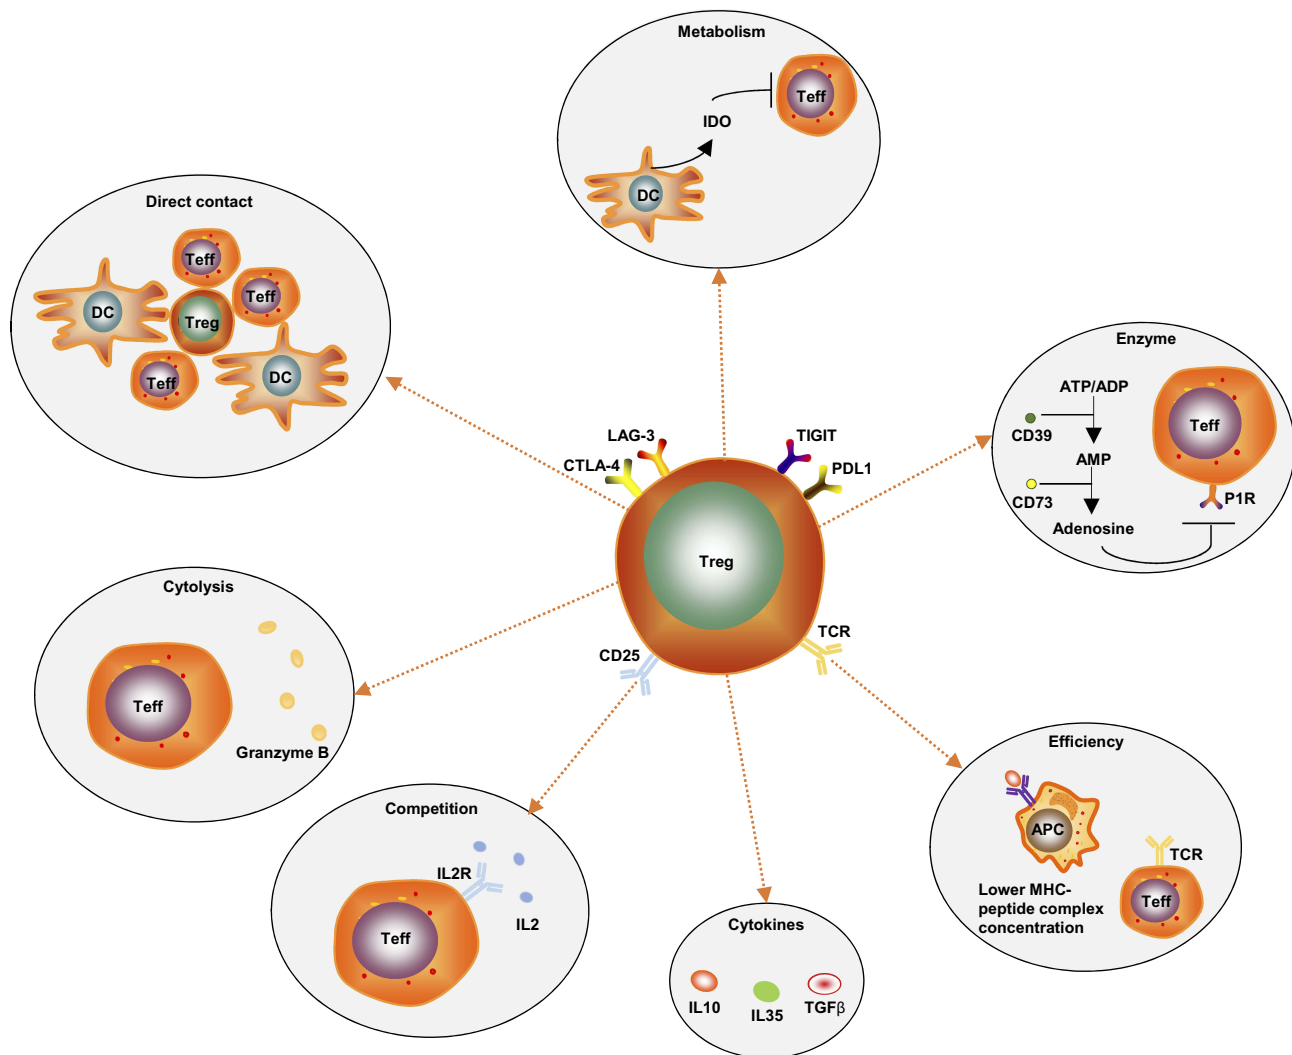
Metabolism

Teff

IDO

DC

Direct contact

Teff

Teff

DC

Treg

Teff

DC

Enzyme

ATP/ADP

Teff

CD39

AMP

CD73

P1R

Adenosine

LAG-3

TIGIT

CTLA-4

PDL1

Treg

Cytolysis

Teff

Granzyme B

CD25

TCR

Efficiency

APC

TCR

Lower MHC-peptide complex concentration

Teff

Competition

IL2R

Teff

IL2

Cytokines

IL10

IL35

TGFβ